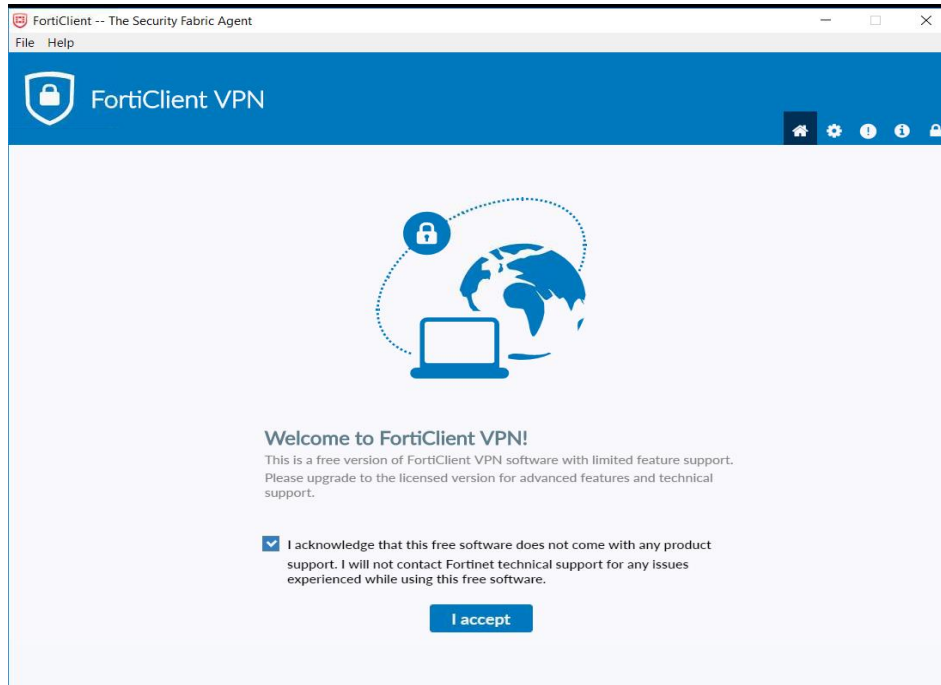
FortiClient -- The Security Fabric Agent

File Help

FortiClient VPN

Welcome to FortiClient VPN!

This is a free version of FortiClient VPN software with limited feature support. Please upgrade to the licensed version for advanced features and technical support.

I acknowledge that this free software does not come with any product support. I will not contact Fortinet technical support for any issues experienced while using this free software.

I accept